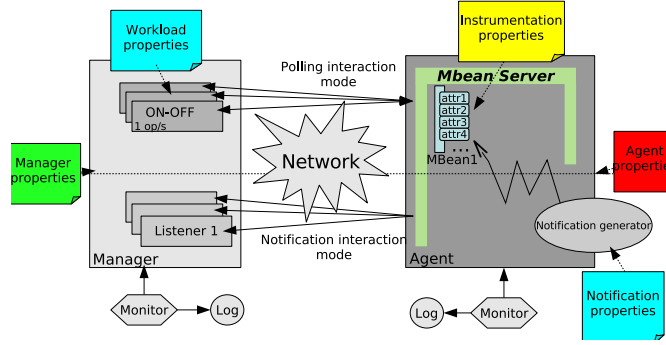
Workload properties

Instrumentation properties

Polling interaction mode

Mbean Server

ON-OFF
1 op/s

attr1
attr2
attr3
attr4
...
MBean1

Network

Manager properties

Agent properties

Listener 1

Notification generator

Notification interaction mode

Manager

Agent

Monitor

Log

Log

Monitor

Notification properties